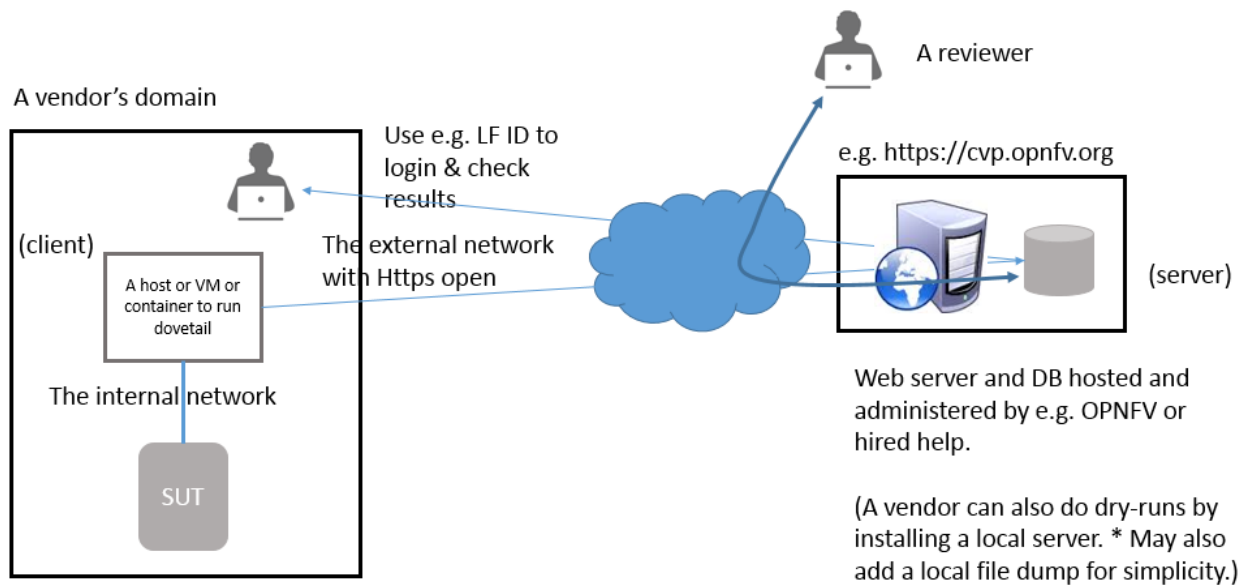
A reviewer

A vendor's domain

Use e.g. LF ID to login & check results

e.g. https://cvp.opnfv.org

(client)

The external network with Https open

A host or VM or container to run dovetail

(server)

The internal network

SUT

Web server and DB hosted and administered by e.g. OPNFV or hired help.

(A vendor can also do dry-runs by installing a local server. * May also add a local file dump for simplicity.)